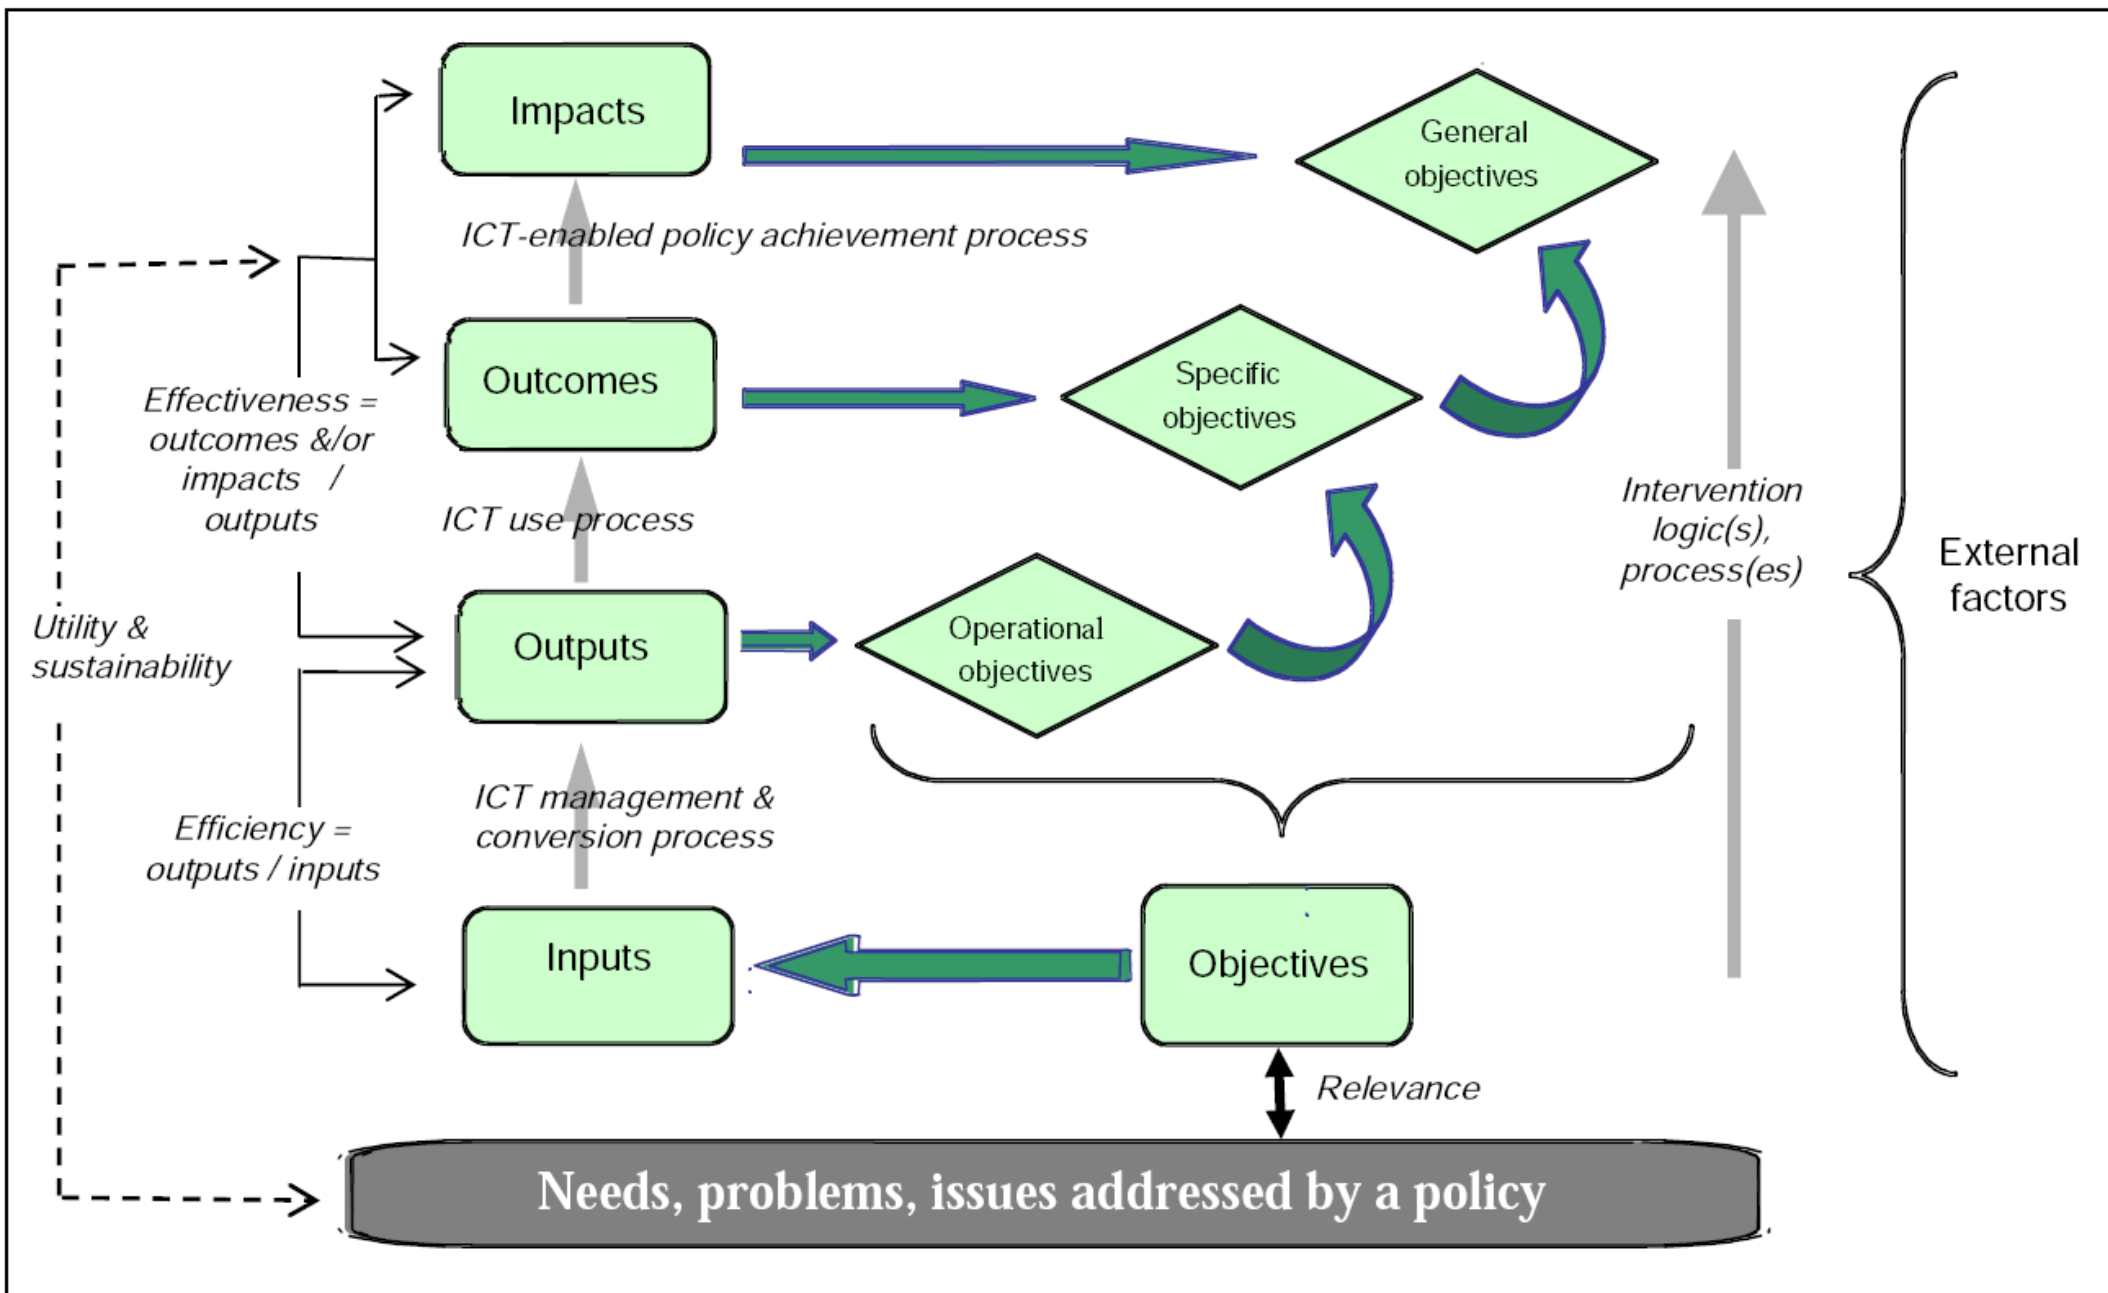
Impacts

General objectives

ICT-enabled policy achievement process

Outcomes

Specific objectives

Effectiveness = outcomes &/or impacts / outputs

ICT use process

Intervention logic(s), process(es)

External factors

Utility & sustainability

Outputs

Operational objectives

ICT management & conversion process

Efficiency = outputs / inputs

Inputs

Objectives

Relevance

Needs, problems, issues addressed by a policy